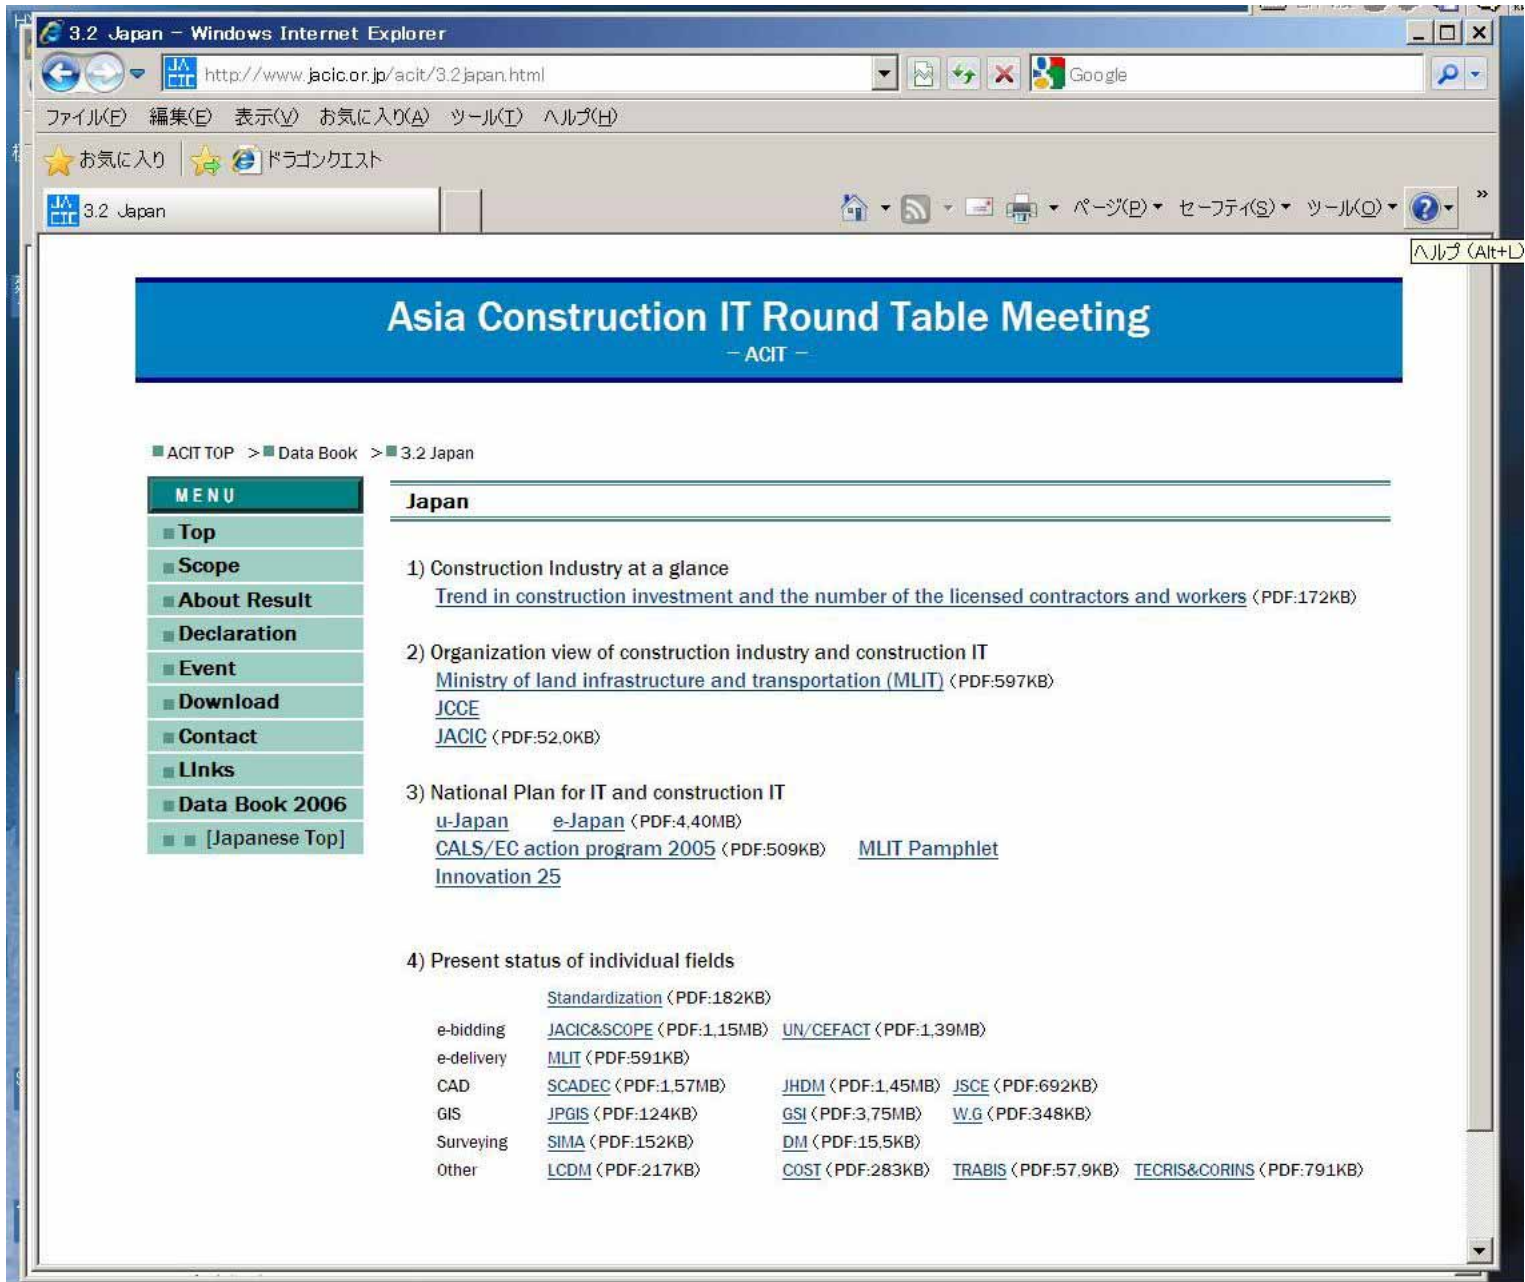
3.2 Japan – Windows Internet Explorer

http://www.jacic.or.jp/acit/3.2japan.html

Google

ファイル(F) 編集(E) 表示(V) お気に入り(A) ツール(T) ヘルプ(H)

お気に入り ドラゴンクエスト

3.2 Japan

ページ(P) セーフティ(S) ツール(O)

ヘルプ (Alt+L)

Asia Construction IT Round Table Meeting
– ACIT –

ACIT TOP > Data Book > 3.2 Japan

MENU
Top
Scope
About Result
Declaration
Event
Download
Contact
LInks
Data Book 2006
[Japanese Top]

Japan

1) Construction Industry at a glance
Trend in construction investment and the number of the licensed contractors and workers (PDF:172KB)

2) Organization view of construction industry and construction IT
Ministry of land infrastructure and transportation (MLIT) (PDF:597KB)
JCCE
JACIC (PDF:52,0KB)

3) National Plan for IT and construction IT
u-Japan e-Japan (PDF:4,40MB)
CALS/EC action program 2005 (PDF:509KB) MLIT Pamphlet
Innovation 25

4) Present status of individual fields

| | | | | |
|---|---|---|---|---|
| | Standardization (PDF:182KB) | | | |
| e-bidding | JACIC&SCOPE (PDF:1,15MB) | UN/CEFACT (PDF:1,39MB) | | |
| e-delivery | MLIT (PDF:591KB) | | | |
| CAD | SCADEC (PDF:1,57MB) | JHDM (PDF:1,45MB) | JSCE (PDF:692KB) | |
| GIS | JPGIS (PDF:124KB) | GSI (PDF:3,75MB) | W.G (PDF:348KB) | |
| Surveying | SIMA (PDF:152KB) | DM (PDF:15,5KB) | | |
| Other | LCDM (PDF:217KB) | COST (PDF:283KB) | TRABIS (PDF:57,9KB) | TECRIS&CORINS (PDF:791KB) |